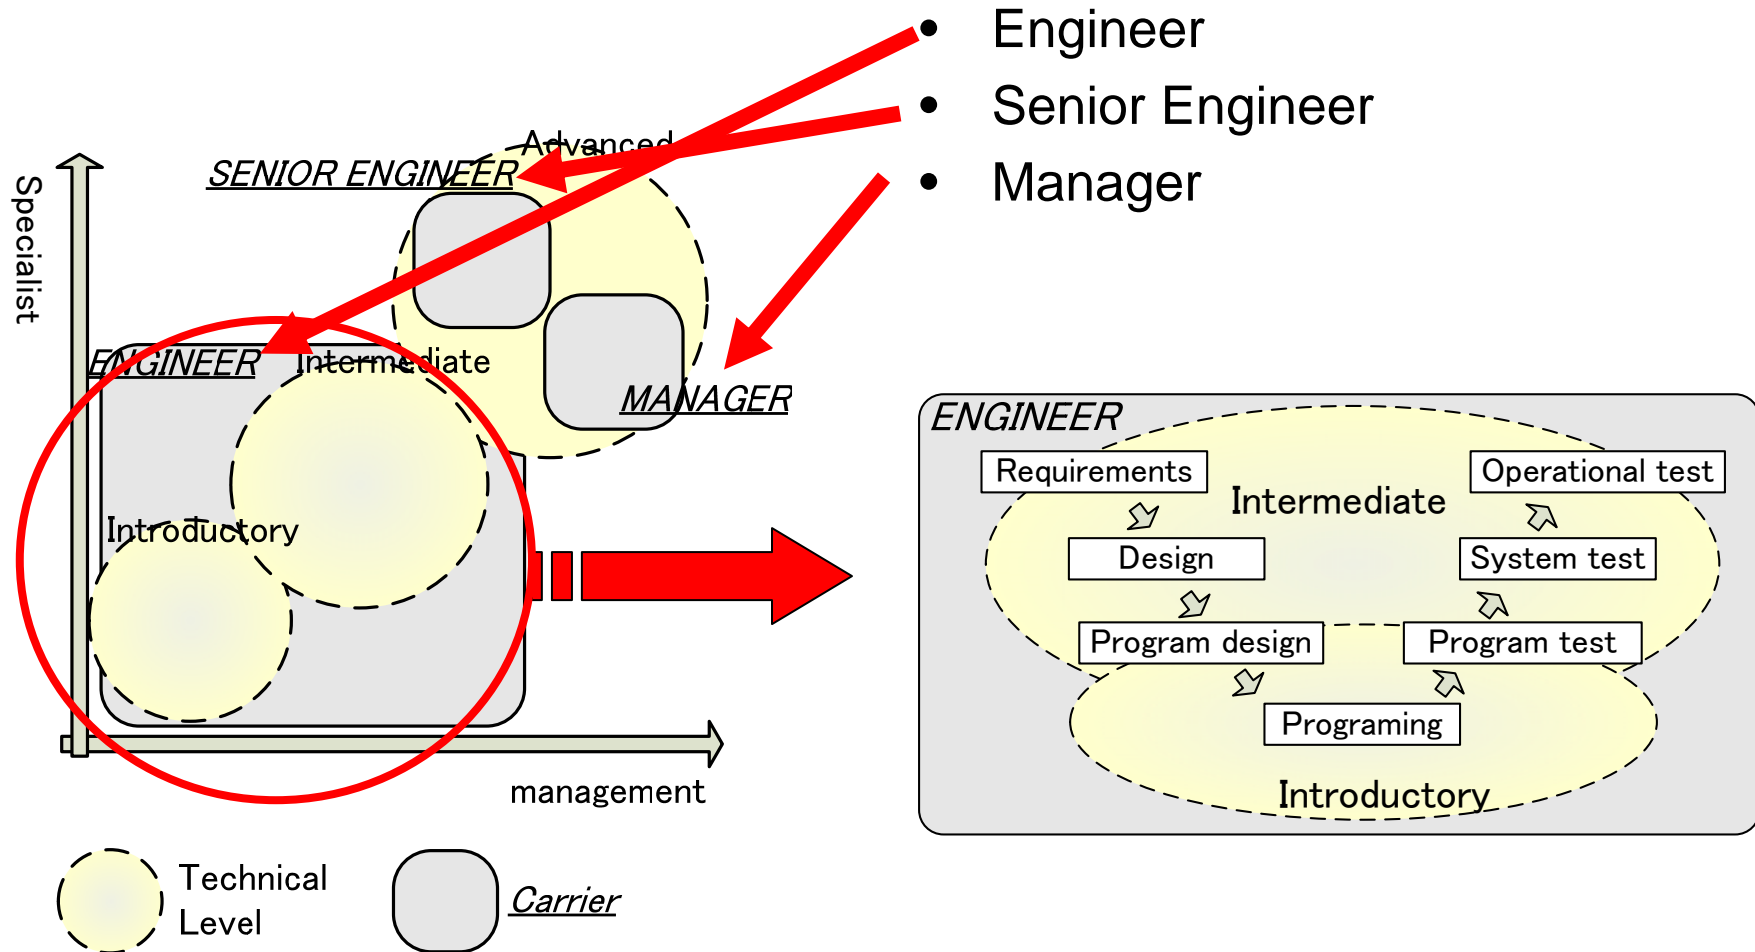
• Engineer
• Senior Engineer
• Manager

Specialist

Advanced

SENIOR ENGINEER

ENGINEER

Intermediate

MANAGER

Introductory

management

ENGINEER

Requirements

Operational test

Intermediate

Design

System test

Program design

Program test

Programing

Introductory

Technical Level

Carrier